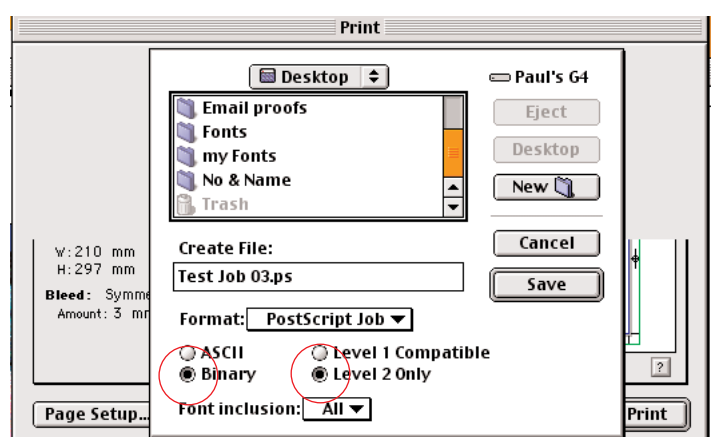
Print

Desktop

Paul's G4

Email proofs
Fonts
my Fonts
No & Name
Trash

Eject

Desktop

New

Cancel

Save

Create File:

Test Job 03.ps

Format: PostScript Job

ASCII
Binary

Level 1 Compatible
Level 2 Only

Font inclusion: All

W:210 mm
H:297 mm
Bleed: Symme
Amount: 3 mn

?

Page Setup...

Print